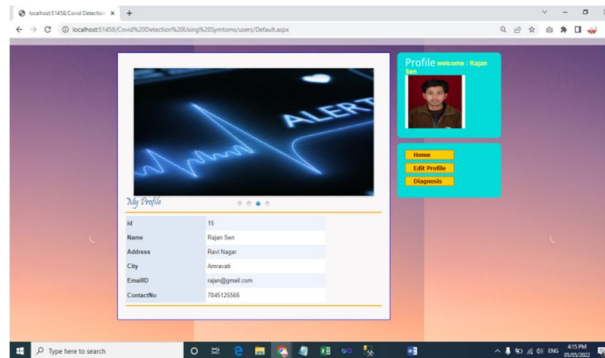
localhost:51458/Covid Detection ×  +

localhost:51458/Covid%20Detection%20Using%20Symtoms/users/Default.aspx

ALERT

My Profile

| Id | 15 |
|---|---|
| Name | Rajan Sen |
| Address | Ravi Nagar |
| City | Amravati |
| EmailID | rajan@gmail.com |
| ContactNo | 7845125566 |

Profile welcome : Rajan Sen

Home
Edit Profile
Diagnosis

Type here to search

ENG 4:15 PM 05/05/2022